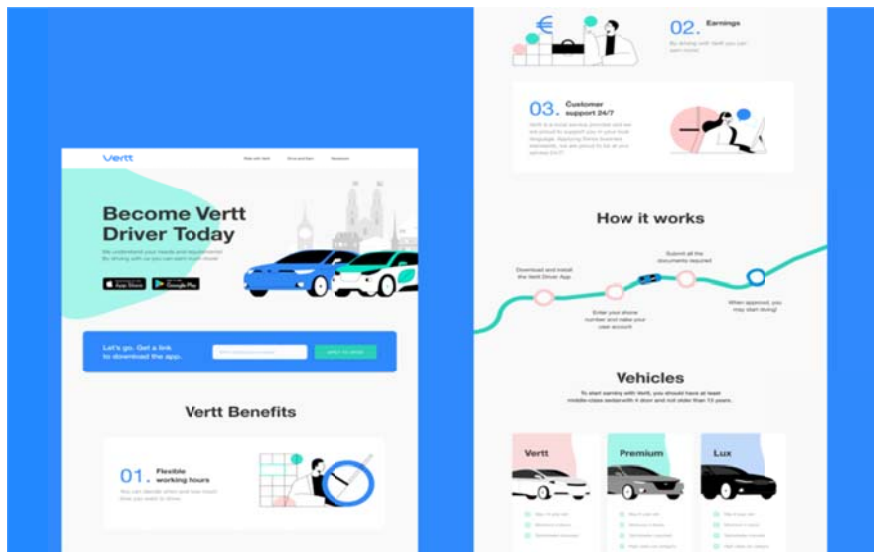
Vertt

Become Vertt Driver Today

We understand your needs and requirements. By driving with us you can earn more.

App Store

Google Play

Let's go. Get a link to download the app.

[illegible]

Vertt Benefits

01. Flexible working hours

You can decide when and how much time you want to drive.

02. Earnings

By driving with Vertt you can earn more.

03. Customer support 24/7

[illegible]

How it works

Download and install the Vertt Driver App

Enter your phone number and make your user account

Submit all the documents required

When approved, you may start diving!

Vehicles

To start earning with Vertt, you should have at least middle-class sedan with 4 door and not older than 10 years.

Vertt

Premium

Lux